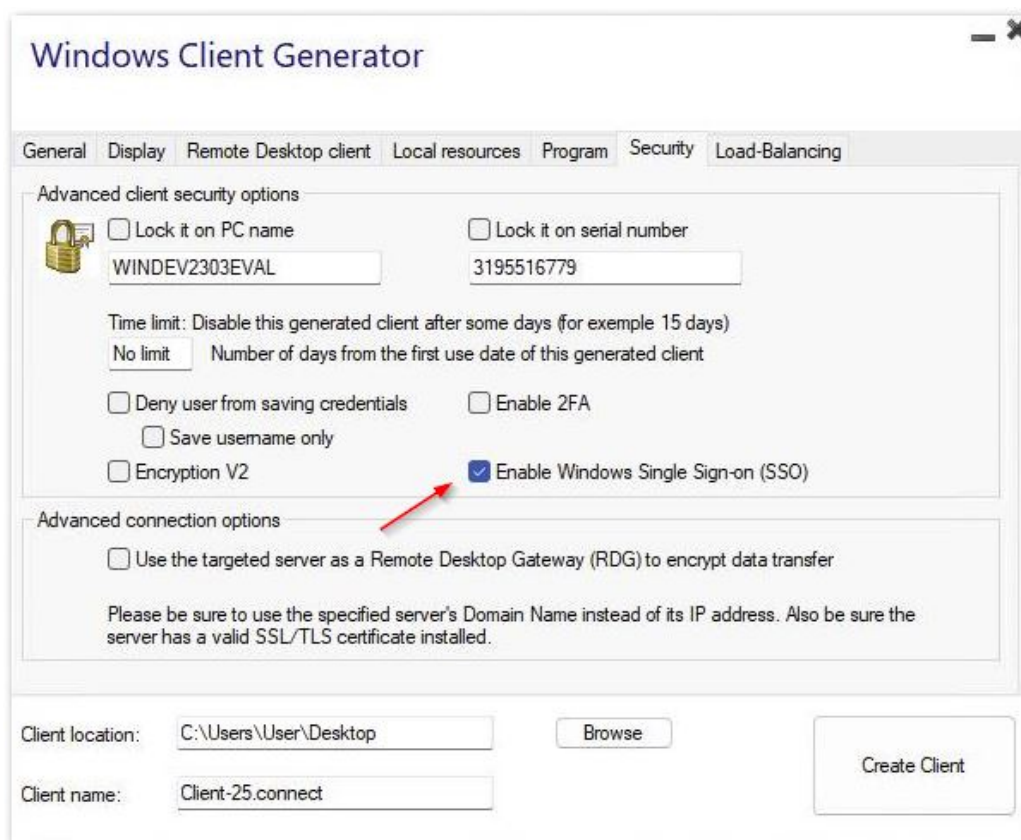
Windows Client Generator

General | Display | Remote Desktop client | Local resources | Program | Security | Load-Balancing

Advanced client security options

Lock it on PC name

WINDEV2303EVAL

Lock it on serial number

3195516779

Time limit: Disable this generated client after some days (for exemple 15 days)

No limit Number of days from the first use date of this generated client

Deny user from saving credentials

Save username only

Encryption V2

Enable 2FA

Enable Windows Single Sign-on (SSO)

Advanced connection options

Use the targeted server as a Remote Desktop Gateway (RDG) to encrypt data transfer

Please be sure to use the specified server's Domain Name instead of its IP address. Also be sure the server has a valid SSL/TLS certificate installed.

Client location: C:\Users\User\Desktop

Browse

Client name: Client-25.connect

Create Client